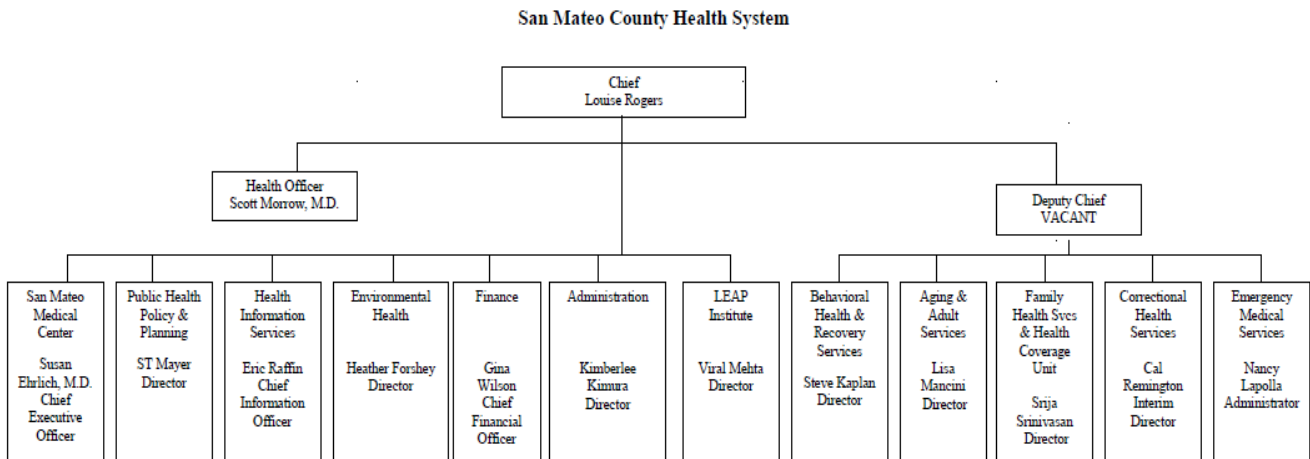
San Mateo County Health System

Chief
Louise Rogers

Health Officer
Scott Morrow, M.D.

Deputy Chief
VACANT

San Mateo Medical Center

Susan Ehrlich, M.D. Chief Executive Officer

Public Health Policy & Planning

ST Mayer Director

Health Information Services

Eric Raffin Chief Information Officer

Environmental Health

Heather Forshey Director

Finance

Gina Wilson Chief Financial Officer

Administration

Kimberlee Kimura Director

LEAP Institute

Viral Mehta Director

Behavioral Health & Recovery Services

Steve Kaplan Director

Aging & Adult Services

Lisa Mancini Director

Family Health Svcs & Health Coverage Unit

Srija Srinivasan Director

Correctional Health Services

Cal Remington Interim Director

Emergency Medical Services

Nancy Lapolla Administrator